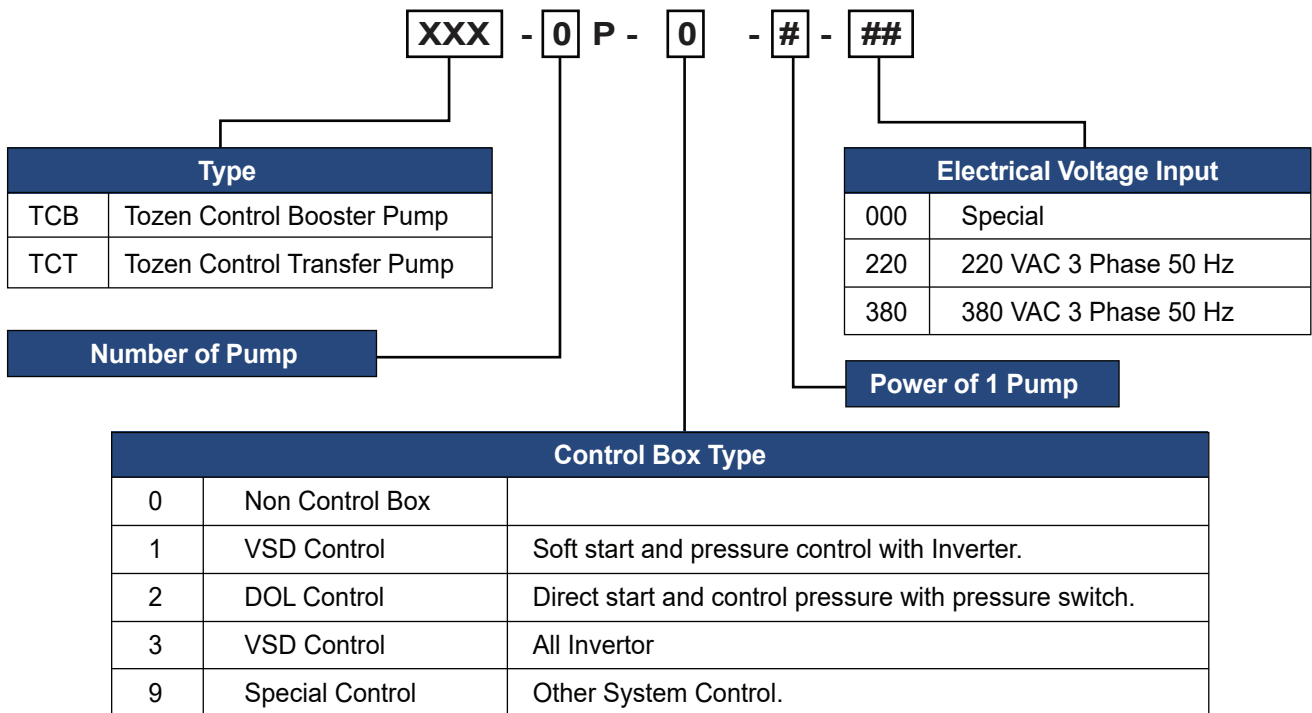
XXX - 0 P - 0 - # - ##

| Type | |
|---|---|
| TCB | Tozen Control Booster Pump |
| TCT | Tozen Control Transfer Pump |

| Electrical Voltage Input | |
|---|---|
| 000 | Special |
| 220 | 220 VAC 3 Phase 50 Hz |
| 380 | 380 VAC 3 Phase 50 Hz |

Number of Pump

Power of 1 Pump

| Control Box Type | | |
|---|---|---|
| 0 | Non Control Box | |
| 1 | VSD Control | Soft start and pressure control with Inverter. |
| 2 | DOL Control | Direct start and control pressure with pressure switch. |
| 3 | VSD Control | All Invertor |
| 9 | Special Control | Other System Control. |